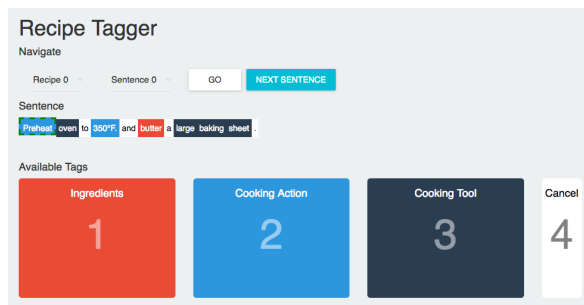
Recipe Tagger

Navigate

Recipe 0

Sentence 0

GO

NEXT SENTENCE

Sentence

Preheat oven to 350°F. and butter a large baking sheet .

Available Tags

Ingredients

1

Cooking Action

2

Cooking Tool

3

Cancel

4